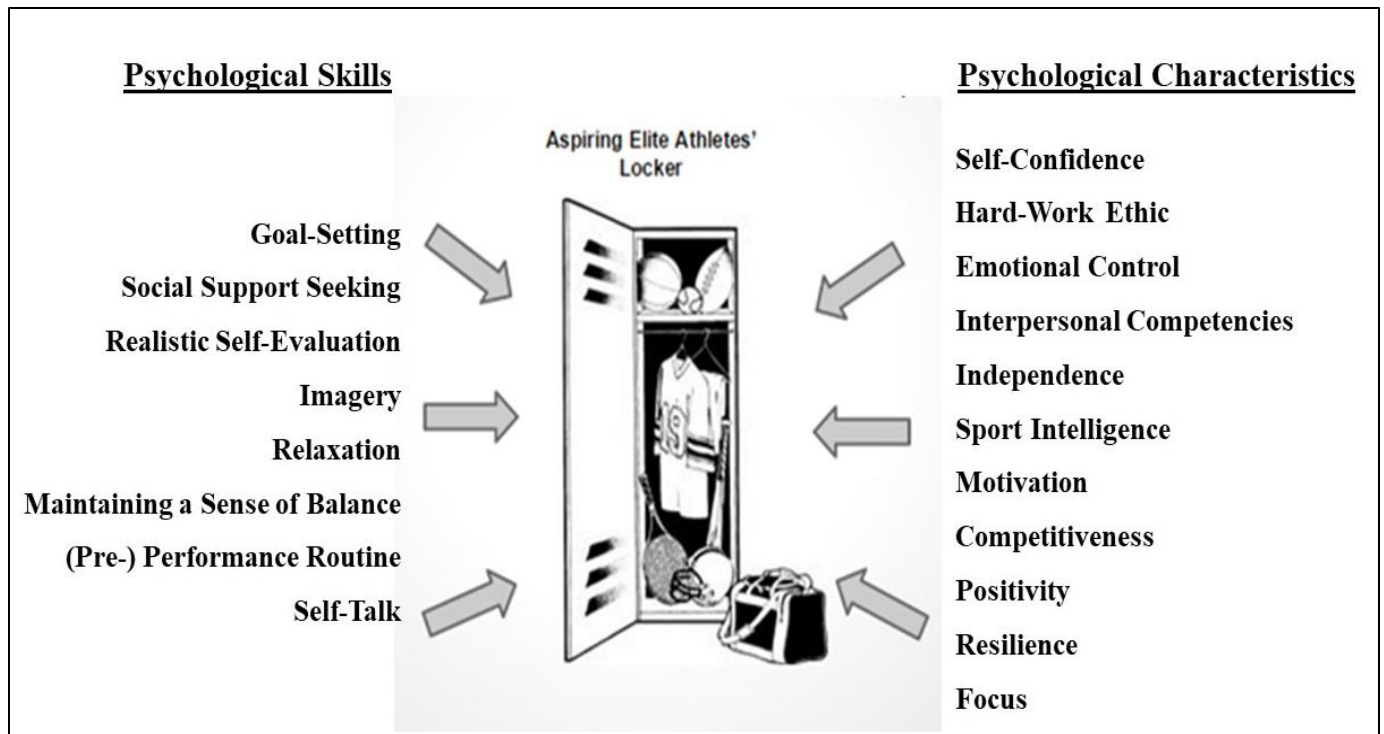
Psychological Skills

Goal-Setting
Social Support Seeking
Realistic Self-Evaluation
Imagery
Relaxation
Maintaining a Sense of Balance
(Pre-) Performance Routine
Self-Talk

Aspiring Elite Athletes' Locker

Psychological Characteristics

Self-Confidence
Hard-Work Ethic
Emotional Control
Interpersonal Competencies
Independence
Sport Intelligence
Motivation
Competitiveness
Positivity
Resilience
Focus